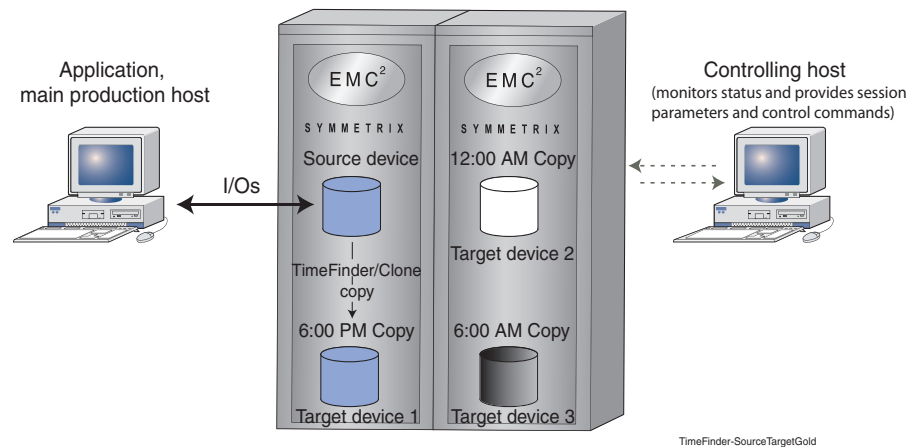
Application, main production host

$EMC^2$

SYMMETRIX

Source device

I/Os

TimeFinder/Clone copy

6:00 PM Copy

Target device 1

$EMC^2$

SYMMETRIX

12:00 AM Copy

Target device 2

6:00 AM Copy

Target device 3

Controlling host (monitors status and provides session parameters and control commands)

TimeFinder-SourceTargetGold